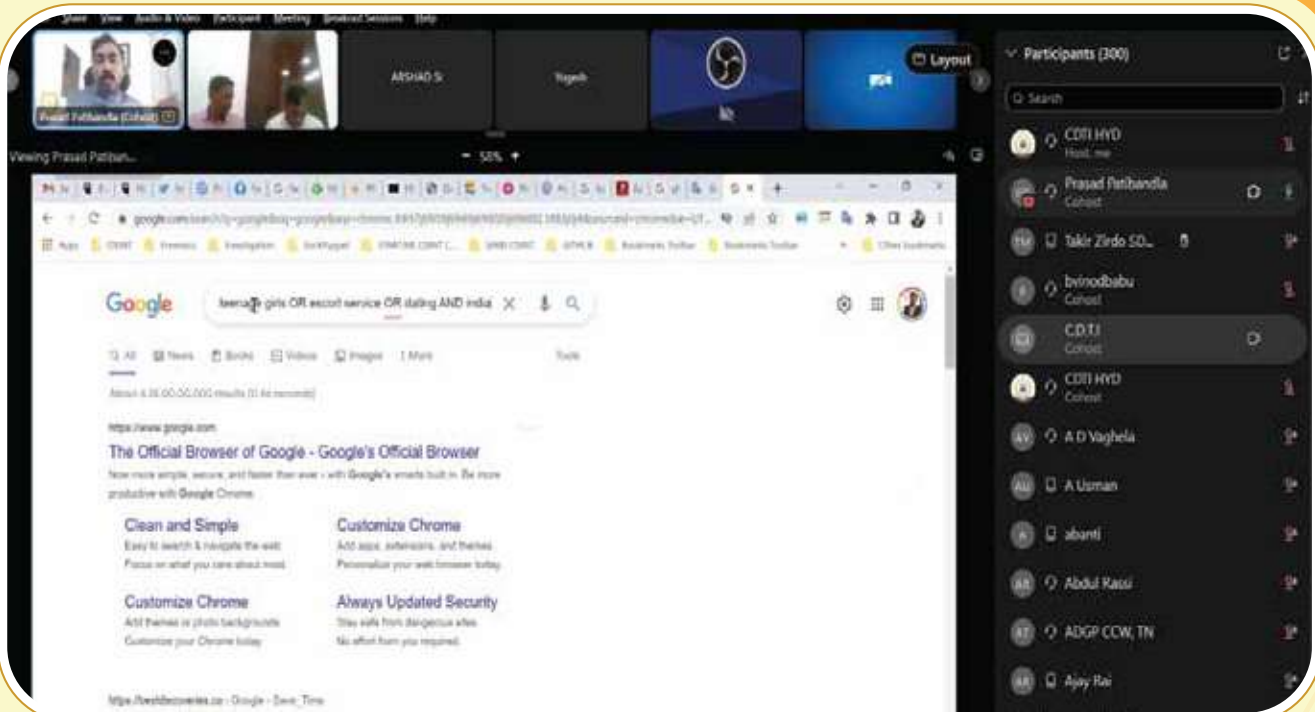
Share View Audio & Video Participant Meeting Breakout Sessions Help

Prasad Patibandla (Cohost)

ARSHAD S

Yogesh

Layout

Viewing Prasad Patiban...

- 58% +

google.com/search?q=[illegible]

Apps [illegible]

Google

teenage girls OR escort service OR dating AND india

All News Books Videos Images More Tools

About 4,38,00,00,000 results (0.44 seconds)

https://www.google.com

The Official Browser of Google - Google's Official Browser

Now more simple, secure, and faster than ever - with Google's smarts built in. Be more productive with Google Chrome.

Clean and Simple

Easy to search & navigate the web. Focus on what you care about most.

Customize Chrome

Add apps, extensions, and themes. Personalize your web browser today.

Customize Chrome

Add themes or photo backgrounds. Customize your Chrome today.

Always Updated Security

Stay safe from dangerous sites. No effort from you required.

https://bestdiscoveries.co › Google › Save_Time

Participants (300)

Search

CDTI HYD
Host, me

Prasad Patibandla
Cohost

Takir Zirdo SD...

bvinodbabu
Cohost

C.D.T.I
Cohost

CDTI HYD
Cohost

A D Vaghela

A Usman

abanti

Abdul Rassi

ADGP CCW, TN

Ajay Rai